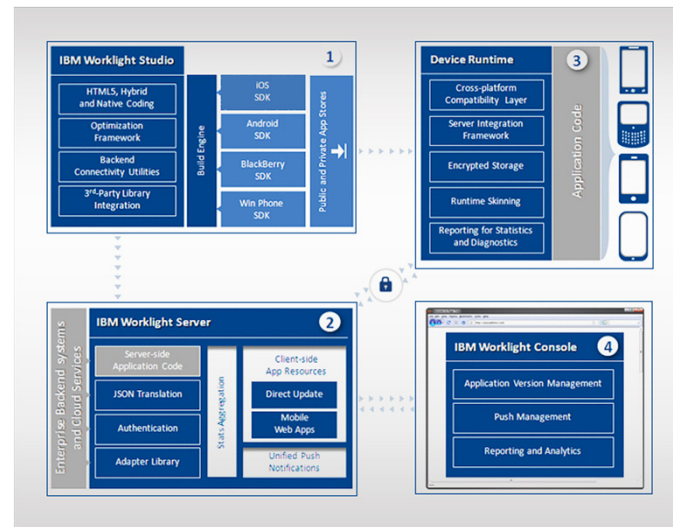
IBM Worklight Studio
1
HTML5, Hybrid and Native Coding
Optimization Framework
Backend Connectivity Utilities
3rd-Party Library Integration
Build Engine
iOS SDK
Android SDK
BlackBerry SDK
Win Phone SDK
Public and Private App Stores

Device Runtime
3
Cross-platform Compatibility Layer
Server Integration Framework
Encrypted Storage
Runtime Skinning
Reporting for Statistics and Diagnostics
Application Code

Enterprise Backend systems and Cloud Services
IBM Worklight Server
2
Server-side Application Code
JSON Translation
Authentication
Adapter Library
Stats Aggregation
Client-side App Resources
Direct Update
Mobile Web Apps
Unified Push Notifications

IBM Worklight Console
4
Application Version Management
Push Management
Reporting and Analytics